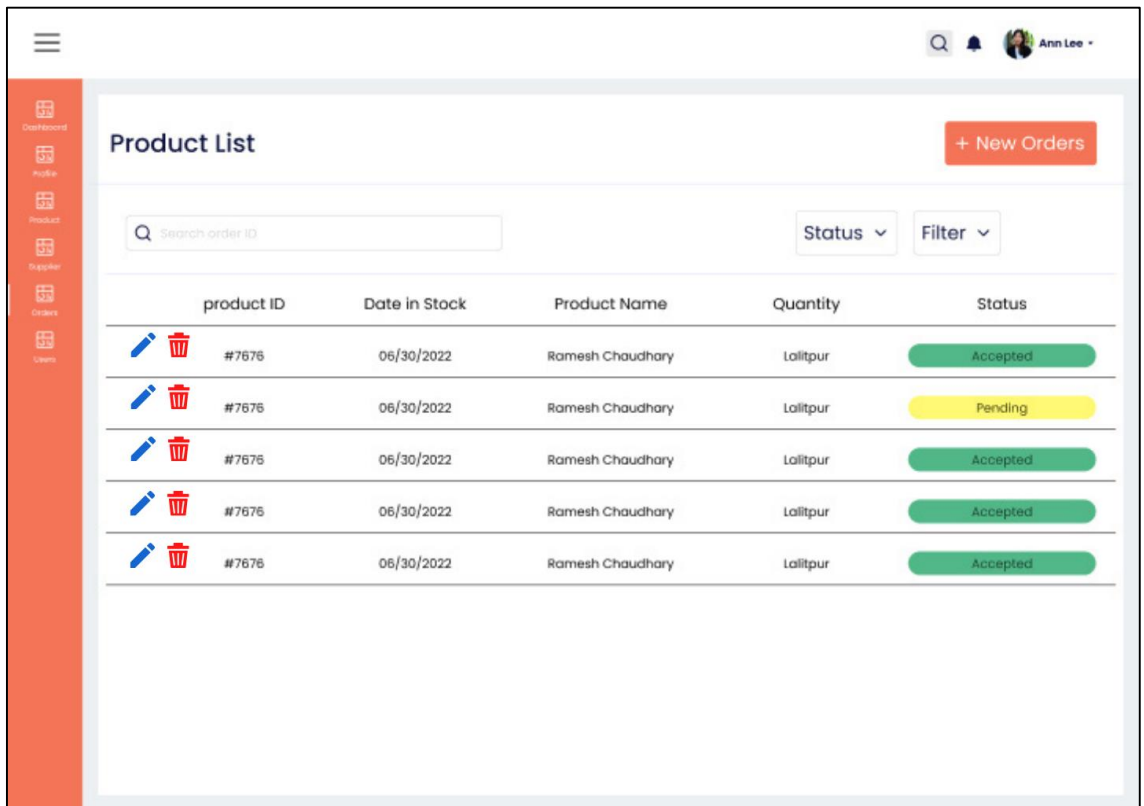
Ann Lee

Dashboard
Profile
Product
Supplier
Orders
Users

Product List

+ New Orders

Search order ID

Status

Filter

| | product ID | Date in Stock | Product Name | Quantity | Status |
|---|---|---|---|---|---|
| | #7676 | 06/30/2022 | Ramesh Chaudhary | Lalitpur | Accepted |
| | #7676 | 06/30/2022 | Ramesh Chaudhary | Lalitpur | Pending |
| | #7676 | 06/30/2022 | Ramesh Chaudhary | Lalitpur | Accepted |
| | #7676 | 06/30/2022 | Ramesh Chaudhary | Lalitpur | Accepted |
| | #7676 | 06/30/2022 | Ramesh Chaudhary | Lalitpur | Accepted |